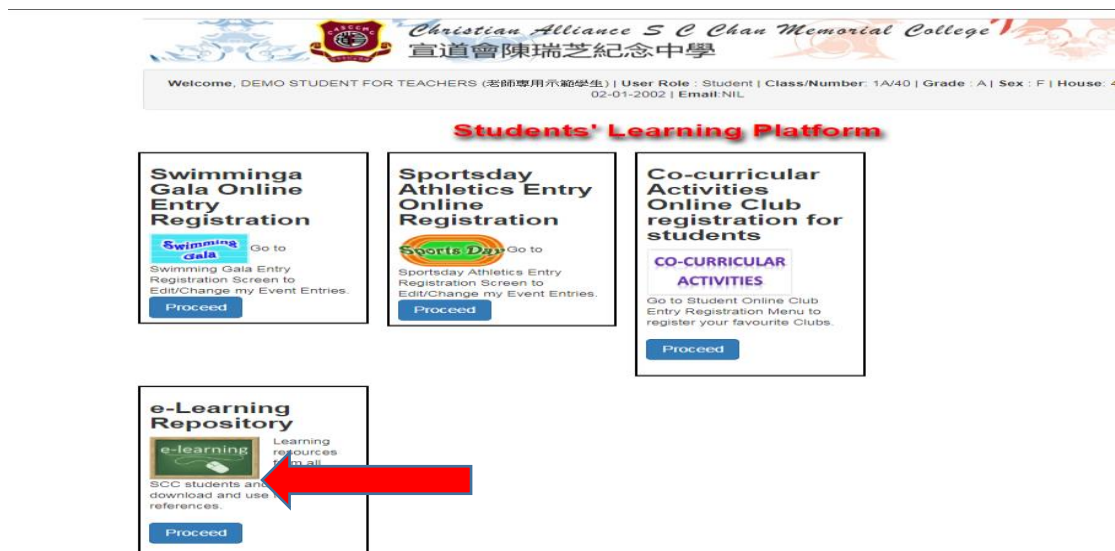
Christian Alliance S C Chan Memorial College
宣道會陳瑞芝紀念中學

Welcome, DEMO STUDENT FOR TEACHERS (老師專用示範學生) | User Role : Student | Class/Number: 1A/40 | Grade : A | Sex : F | House: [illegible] 02-01-2002 | Email:NIL

Students' Learning Platform

Swimminga Gala Online Entry Registration

Swimming Gala Go to Swimming Gala Entry Registration Screen to Edit/Change my Event Entries.

Proceed

Sportsday Athletics Entry Online Registration

Sports Day Go to Sportsday Athletics Entry Registration Screen to Edit/Change my Event Entries.

Proceed

Co-curricular Activities Online Club registration for students

CO-CURRICULAR ACTIVITIES

Go to Student Online Club Entry Registration Menu to register your favourite Clubs.

Proceed

e-Learning Repository

e-learning Learning resources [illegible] all SCC students an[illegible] download and use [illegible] references.

Proceed